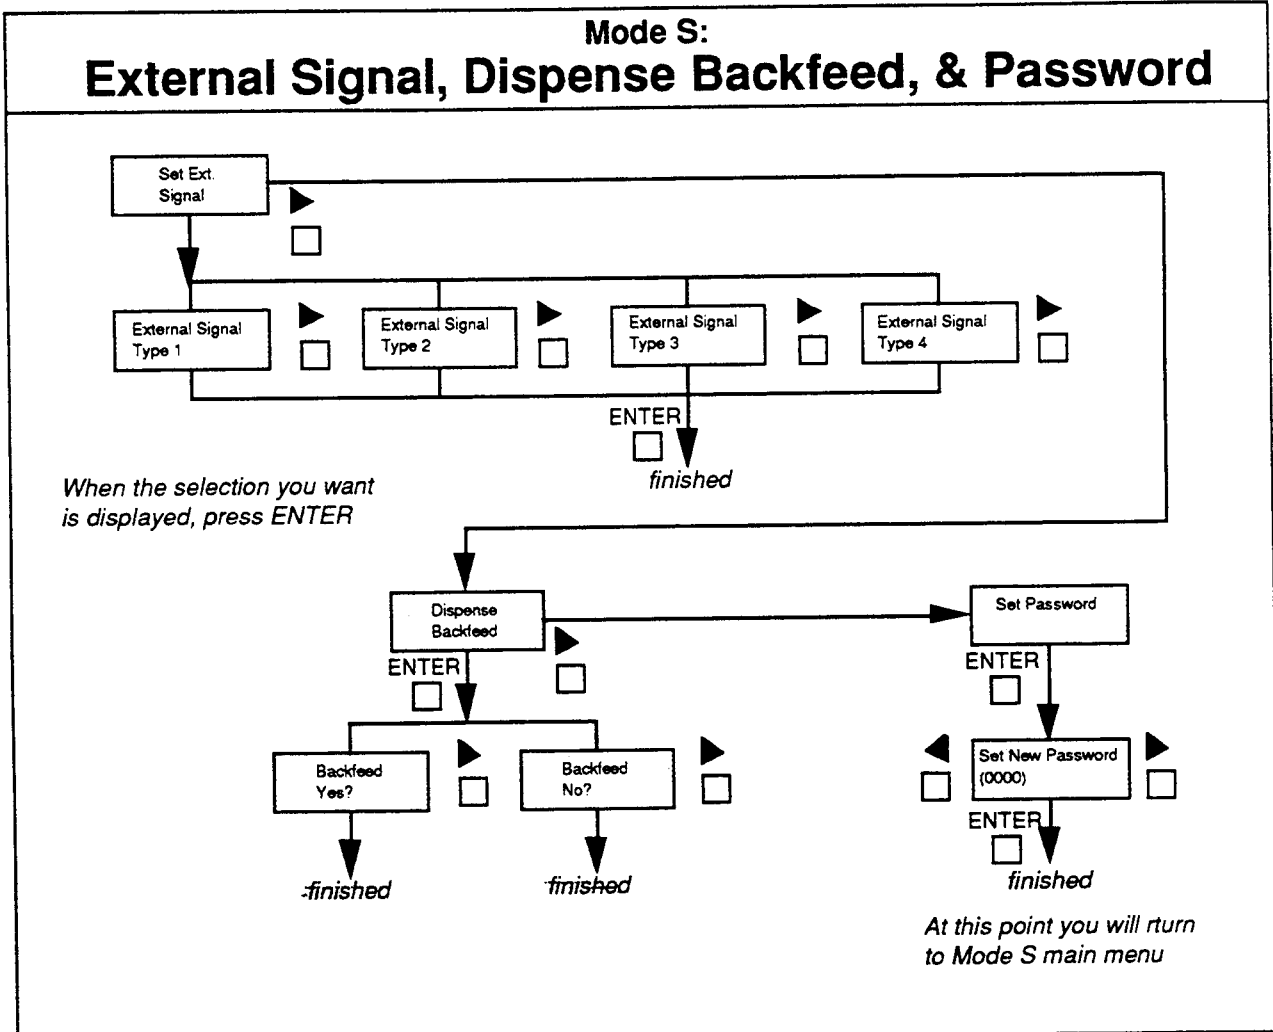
Mode S:
External Signal, Dispense Backfeed, & Password

Set Ext. Signal

External Signal Type 1

External Signal Type 2

External Signal Type 3

External Signal Type 4

ENTER

finished

When the selection you want is displayed, press ENTER

Dispense Backfeed

ENTER

Set Password

ENTER

Backfeed Yes?

Backfeed No?

Set New Password (0000)

ENTER

finished

finished

finished

At this point you will rturn to Mode S main menu